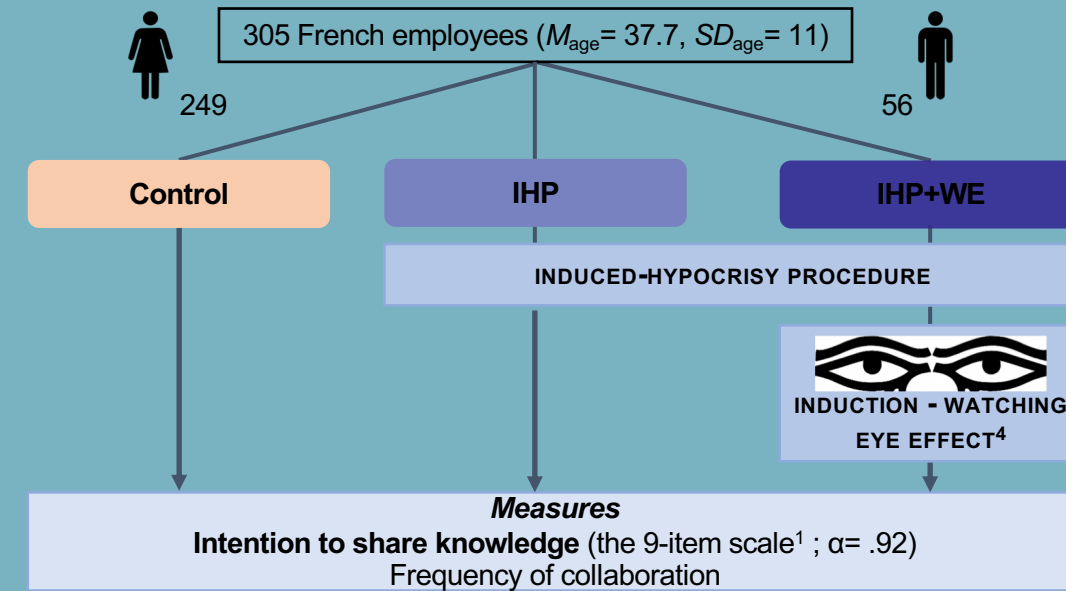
305 French employees ($M_{age}$= 37.7, $SD_{age}$= 11)

249

56

Control

IHP

IHP+WE

INDUCED-HYPOCRISY PROCEDURE

INDUCTION - WATCHING EYE EFFECT$^4$

*Measures*

**Intention to share knowledge** (the 9-item scale$^1$ ; α= .92)

Frequency of collaboration